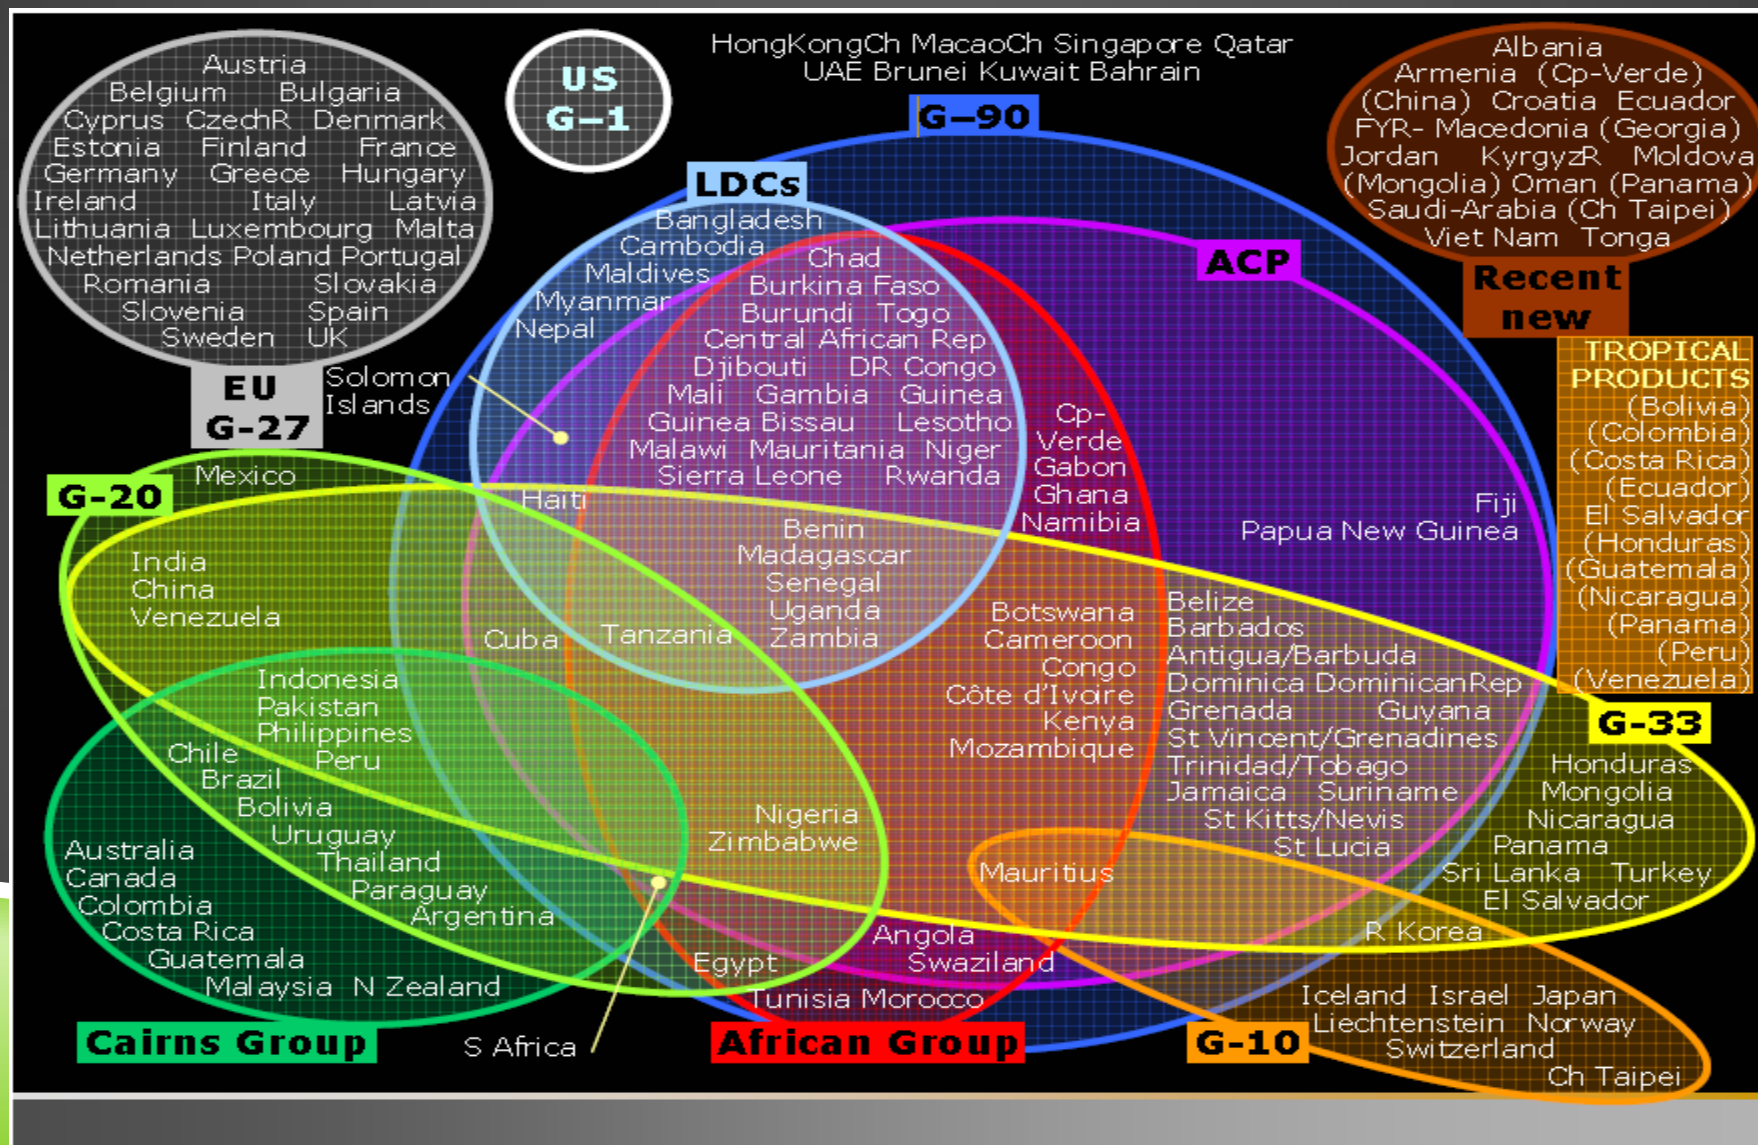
Austria
Belgium Bulgaria
Cyprus CzechR Denmark
Estonia Finland France
Germany Greece Hungary
Ireland Italy Latvia
Lithuania Luxembourg Malta
Netherlands Poland Portugal
Romania Slovakia
Slovenia Spain
Sweden UK
EU
G-27

US
G-1

HongKongCh MacaoCh Singapore Qatar
UAE Brunei Kuwait Bahrain

G-90

Albania
Armenia (Cp-Verde)
(China) Croatia Ecuador
FYR- Macedonia (Georgia)
Jordan KyrgyzR Moldova
(Mongolia) Oman (Panama)
Saudi-Arabia (Ch Taipei)
Viet Nam Tonga
Recent
new

LDCs
Bangladesh
Cambodia
Maldives
Myanmar
Nepal
Chad
Burkina Faso
Burundi Togo
Central African Rep
Djibouti DR Congo
Mali Gambia Guinea
Guinea Bissau Lesotho
Malawi Mauritania Niger
Sierra Leone Rwanda

ACP

TROPICAL
PRODUCTS
(Bolivia)
(Colombia)
(Costa Rica)
(Ecuador)
El Salvador
(Honduras)
(Guatemala)
(Nicaragua)
(Panama)
(Peru)
(Venezuela)

Solomon
Islands

Cp-
Verde
Gabon
Ghana
Namibia

Fiji
Papua New Guinea

G-20
Mexico
Haiti
India
China
Venezuela

Benin
Madagascar
Senegal
Uganda
Zambia
Cuba Tanzania

Botswana
Cameroon
Congo
Côte d'Ivoire
Kenya
Mozambique

Belize
Barbados
Antigua/Barbuda
Dominica DominicanRep
Grenada Guyana
St Vincent/Grenadines
Trinidad/Tobago
Jamaica Suriname
St Kitts/Nevis
St Lucia

G-33
Honduras
Mongolia
Nicaragua
Panama
Sri Lanka Turkey
El Salvador

Indonesia
Pakistan
Philippines
Chile Peru
Brazil
Bolivia
Uruguay
Thailand
Paraguay
Argentina
Australia
Canada
Colombia
Costa Rica
Guatemala
Malaysia N Zealand

Nigeria
Zimbabwe

Mauritius

R Korea

Angola
Swaziland
Egypt
Tunisia Morocco

Iceland Israel Japan
Liechtenstein Norway
Switzerland
Ch Taipei

Cairns Group
S Africa
African Group
G-10